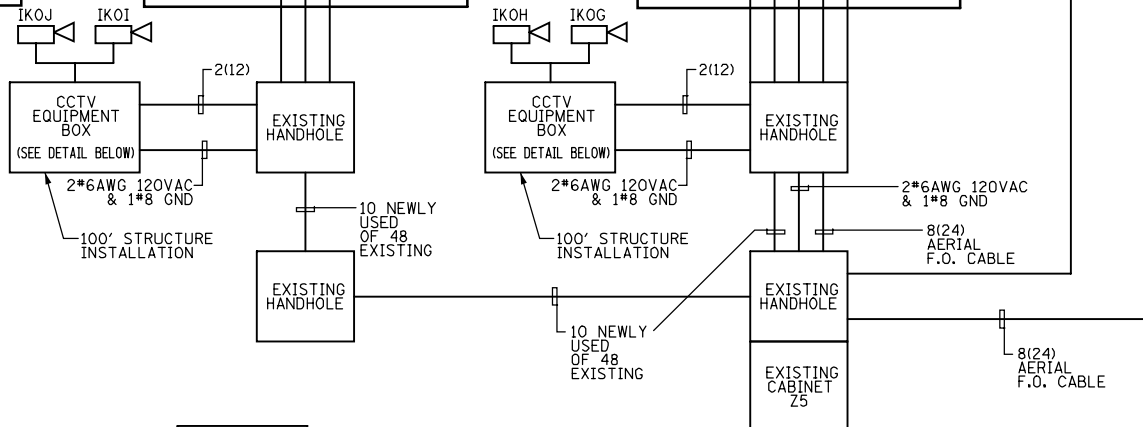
IKOJ IKOI

CCTV EQUIPMENT BOX (SEE DETAIL BELOW)

2(12)

EXISTING HANDHOLE

2#6AWG 120VAC & 1#8 GND

100' STRUCTURE INSTALLATION

10 NEWLY USED OF 48 EXISTING

EXISTING HANDHOLE

IKOH IKOG

CCTV EQUIPMENT BOX (SEE DETAIL BELOW)

2(12)

EXISTING HANDHOLE

2#6AWG 120VAC & 1#8 GND

100' STRUCTURE INSTALLATION

2#6AWG 120VAC & 1#8 GND

8(24) AERIAL F.O. CABLE

EXISTING HANDHOLE

10 NEWLY USED OF 48 EXISTING

EXISTING CABINET Z5

8(24) AERIAL F.O. CABLE